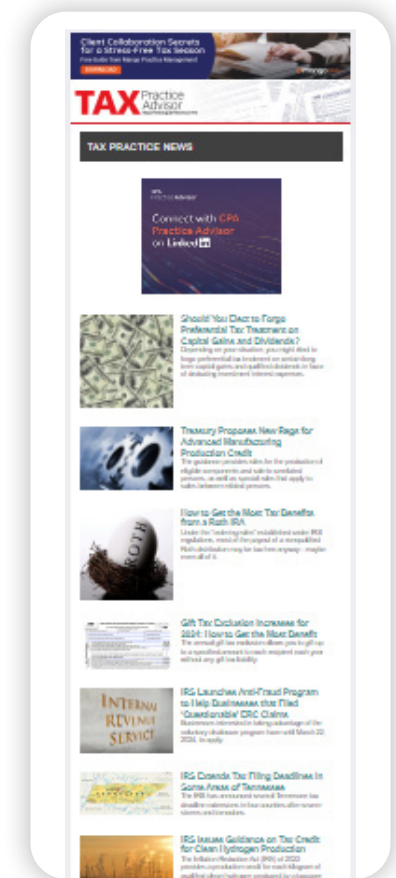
Client Collaboration Secrets for a Stress-Free Tax Season
Free Guide from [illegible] Practice Management
DOWNLOAD
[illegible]

TAX Practice Advisor

TAX PRACTICE NEWS

CPA PRACTICE Advisor
Connect with CPA Practice Advisor on Linked in

Should You Elect to Forgo Preferential Tax Treatment on Capital Gains and Dividends?
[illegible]

Treasury Proposes New Regs for Advanced Manufacturing Production Credit
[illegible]

How to Get the Most Tax Benefits from a Roth IRA
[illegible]

ROTH

Gift Tax Exclusion Increases for 2024: How to Get the Most Benefit
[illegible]

IRS Launches Anti-Fraud Program to Help Businesses that Filed 'Questionable' ERC Claims
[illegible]

INTERNAL REVENUE SERVICE

IRS Extends Tax Filing Deadlines in Some Areas of Tennessee
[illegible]

IRS Issues Guidance on Tax Credit for Clean Hydrogen Production
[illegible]